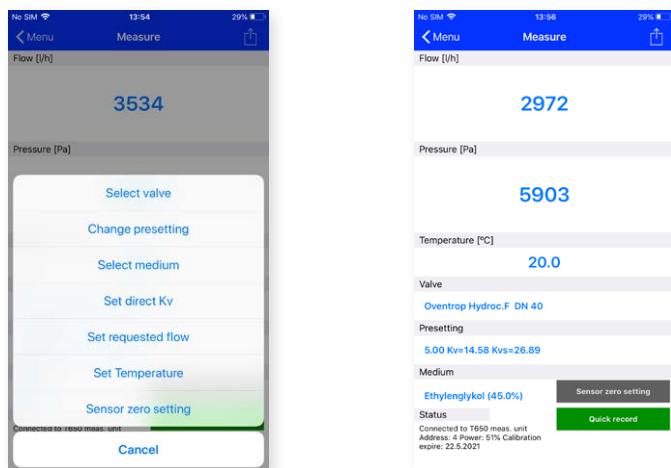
No SIM 13:54 29%
Menu Measure
Flow [l/h]
3534
Pressure [Pa]
Select valve
Change presetting
Select medium
Set direct Kv
Set requested flow
Set Temperature
Sensor zero setting
Connected to T650 meas. unit
Cancel

No SIM 13:56 29%
Menu Measure
Flow [l/h]
2972
Pressure [Pa]
5903
Temperature [°C]
20.0
Valve
Oventrop Hydroc.F DN 40
Presetting
5.00 Kv=14.58 Kvs=26.89
Medium
Ethylenglykol (45.0%)
Sensor zero setting
Status
Quick record
Connected to T650 meas. unit Address: 4 Power: 51% Calibration expire: 22.5.2021